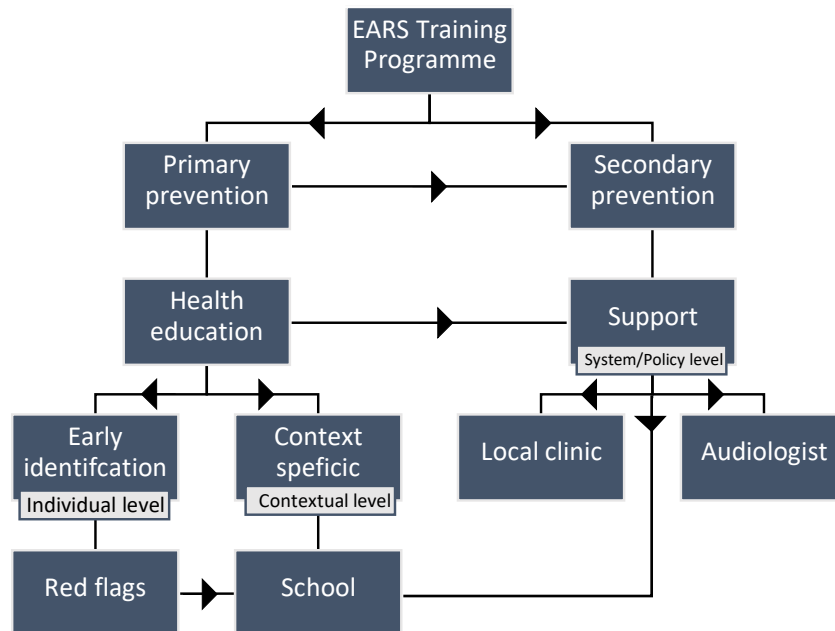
EARS Training Programme

Primary prevention

Secondary prevention

Health education

Support

System/Policy level

Early identifcation

Individual level

Context speficic

Contextual level

Local clinic

Audiologist

Red flags

School